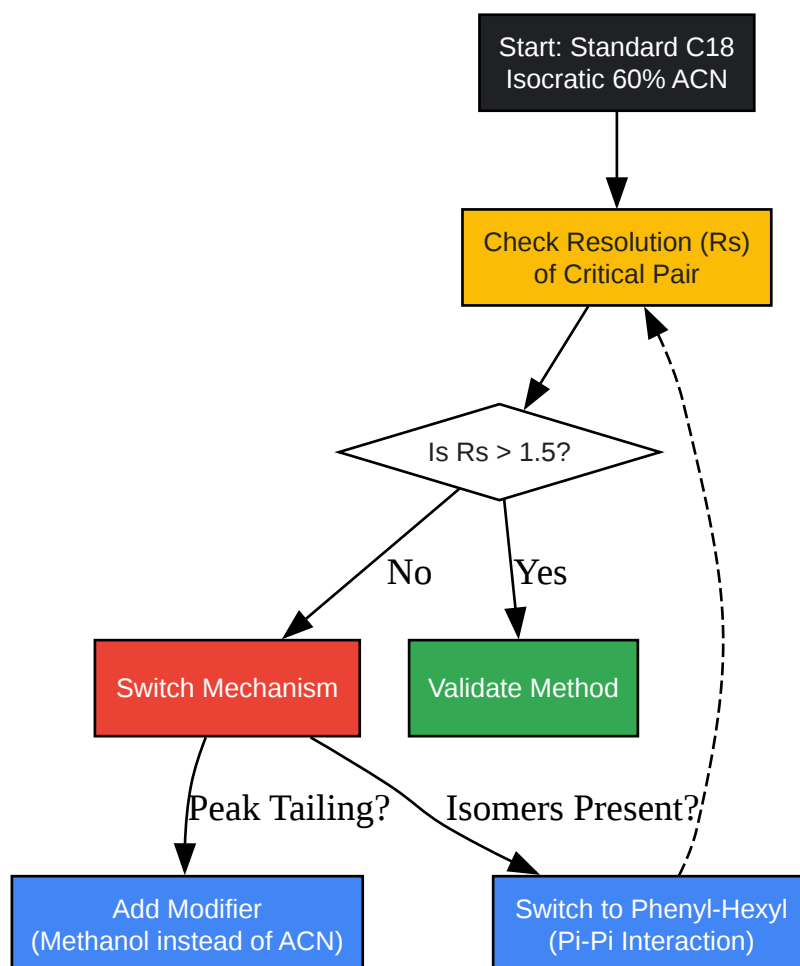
Start: Standard C18
Isocratic 60% ACN

Check Resolution (Rs)
of Critical Pair

Is Rs > 1.5?

No

Yes

Switch Mechanism

Validate Method

Peak Tailing?

Isomers Present?

Add Modifier
(Methanol instead of ACN)

Switch to Phenyl-Hexyl
(Pi-Pi Interaction)